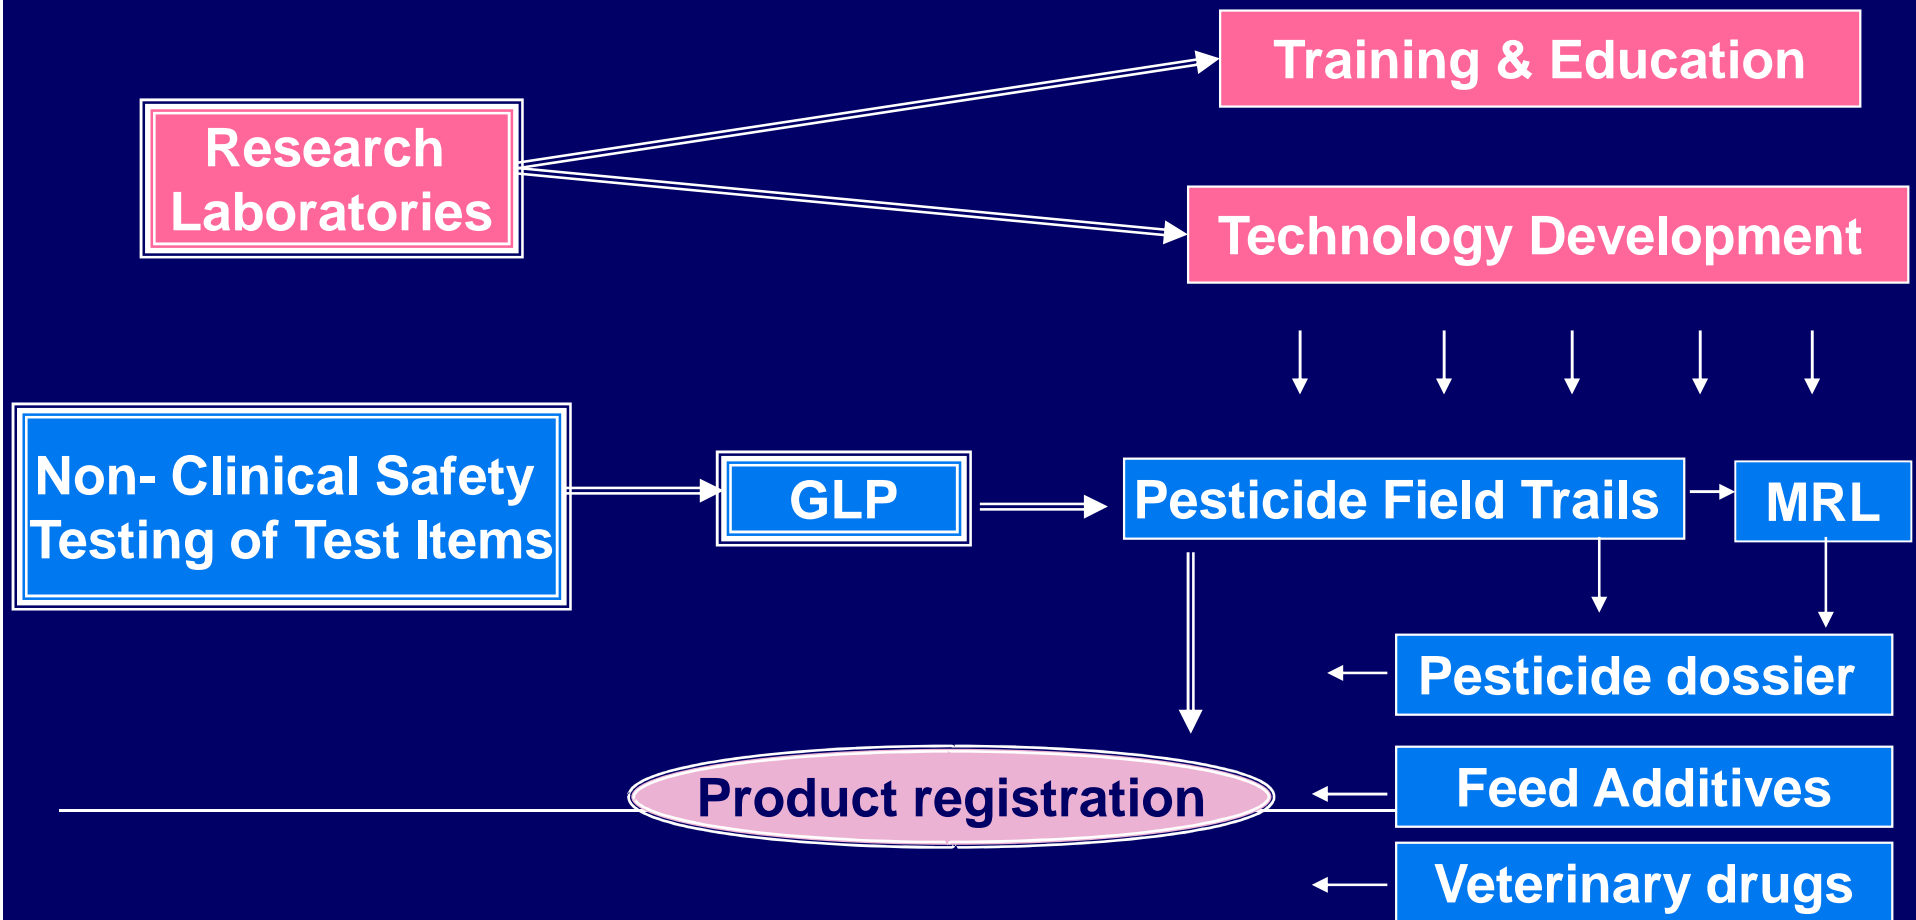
Research Laboratories

Training & Education

Technology Development

Non- Clinical Safety Testing of Test Items

GLP

Pesticide Field Trails

MRL

Pesticide dossier

Product registration

Feed Additives

Veterinary drugs